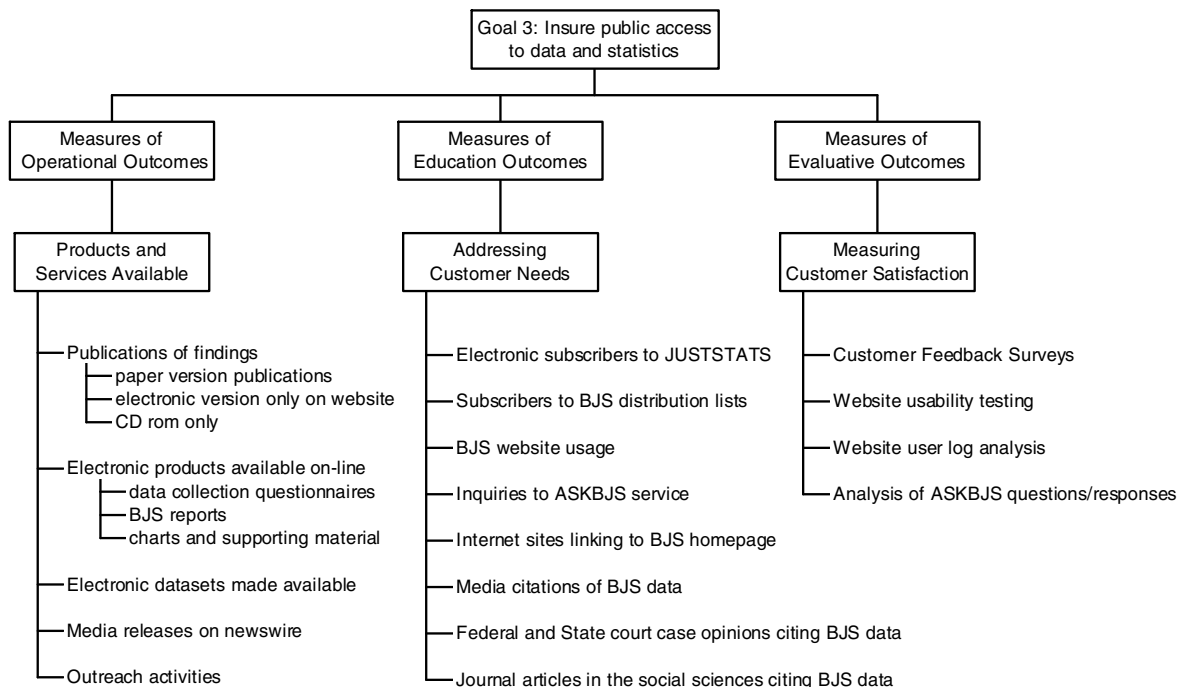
Goal 3: Insure public access to data and statistics

Measures of Operational Outcomes

Products and Services Available

Publications of findings
paper version publications
electronic version only on website
CD rom only

Electronic products available on-line
data collection questionnaires
BJS reports
charts and supporting material

Electronic datasets made available

Media releases on newswire

Outreach activities

Measures of Education Outcomes

Addressing Customer Needs

Electronic subscribers to JUSTSTATS

Subscribers to BJS distribution lists

BJS website usage

Inquiries to ASKBJS service

Internet sites linking to BJS homepage

Media citations of BJS data

Federal and State court case opinions citing BJS data

Journal articles in the social sciences citing BJS data

Measures of Evaluative Outcomes

Measuring Customer Satisfaction

Customer Feedback Surveys

Website usability testing

Website user log analysis

Analysis of ASKBJS questions/responses